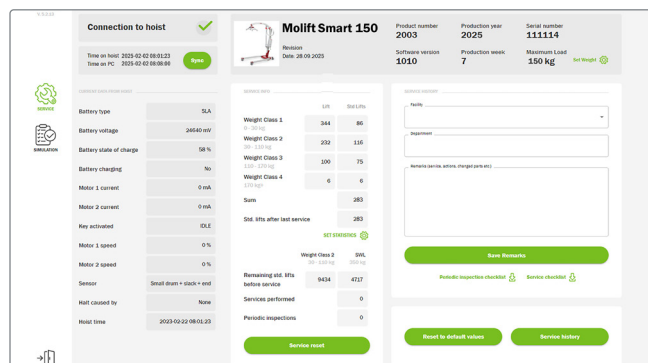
V.0.0.0

Connection to hoist

Time on hoist 2025-02-02 08:01:23
Time on PC 2025-02-02 08:08:00
Sync

SERVICE

SIMULATION

CURRENT DATA FROM HOIST

| Battery type | SLA |
|---|---|
| Battery voltage | 24640 mV |
| Battery state of charge | 58 % |
| Battery charging | No |
| Motor 1 current | 0 mA |
| Motor 2 current | 0 mA |
| Key activated | IDLE |
| Motor 1 speed | 0 % |
| Motor 2 speed | 0 % |
| Sensor | Small drum + slack + end |
| Halt caused by | None |
| Hoist time | 2023-02-22 08:01:23 |

Molift Smart 150
Revision
Date: 28.09.2025

Product number 2003
Production year 2025
Serial number 111114
Software version 1010
Production week 7
Maximum Load 150 kg
Set Weight

SERVICE DATA

| | Lift | Std. Lifts |
|---|---|---|
| Weight Class 1 0 - 30 kg | 344 | 86 |
| Weight Class 2 30 - 110 kg | 232 | 116 |
| Weight Class 3 110 - 170 kg | 100 | 75 |
| Weight Class 4 170 kg+ | 6 | 6 |
| Sum | | 283 |
| Std. lifts after last service | | 283 |

GET STATISTICS

| | Weight Class 2 30 - 110 kg | SWL 150 kg |
|---|---|---|
| Remaining std. lifts before service | 9434 | 4717 |
| Services performed | | 0 |
| Periodic inspections | | 0 |

Service reset

SERVICE REPORT

Facility

Department

Remarks (service, actions, changed parts etc.)

Save Remarks

Periodic inspection checklist
Service checklist

Reset to default values
Service history